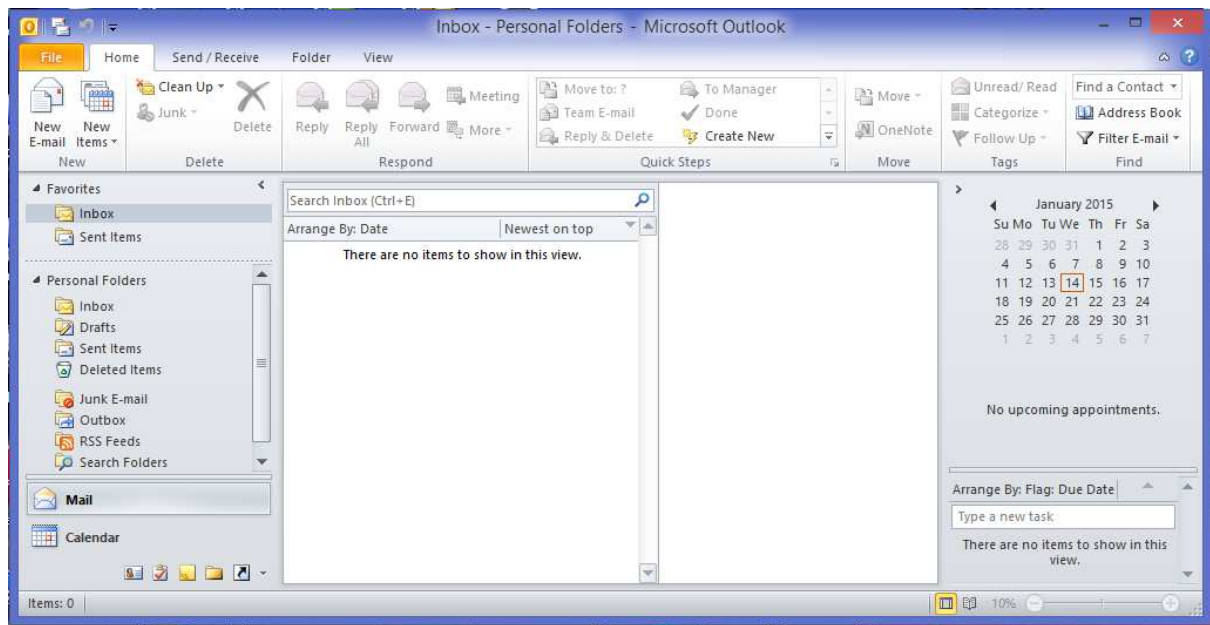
Inbox - Personal Folders - Microsoft Outlook

File Home Send / Receive Folder View

New E-mail New Items
New

Clean Up
Junk
Delete
Delete

Reply Reply All Forward Meeting More
Respond

Move to: ?
Team E-mail
Reply & Delete
To Manager
Done
Create New
Quick Steps

Move
OneNote
Move

Unread/ Read
Categorize
Follow Up
Tags

Find a Contact
Address Book
Filter E-mail
Find

Favorites
Inbox
Sent Items

Personal Folders
Inbox
Drafts
Sent Items
Deleted Items
Junk E-mail
Outbox
RSS Feeds
Search Folders

Mail
Calendar

Search Inbox (Ctrl+E)
Arrange By: Date Newest on top
There are no items to show in this view.

January 2015
| Su | Mo | Tu | We | Th | Fr | Sa |
|---|---|---|---|---|---|---|
| 28 | 29 | 30 | 31 | 1 | 2 | 3 |
| 4 | 5 | 6 | 7 | 8 | 9 | 10 |
| 11 | 12 | 13 | 14 | 15 | 16 | 17 |
| 18 | 19 | 20 | 21 | 22 | 23 | 24 |
| 25 | 26 | 27 | 28 | 29 | 30 | 31 |
| 1 | 2 | 3 | 4 | 5 | 6 | 7 |

No upcoming appointments.

Arrange By: Flag: Due Date
Type a new task
There are no items to show in this view.

Items: 0
10%